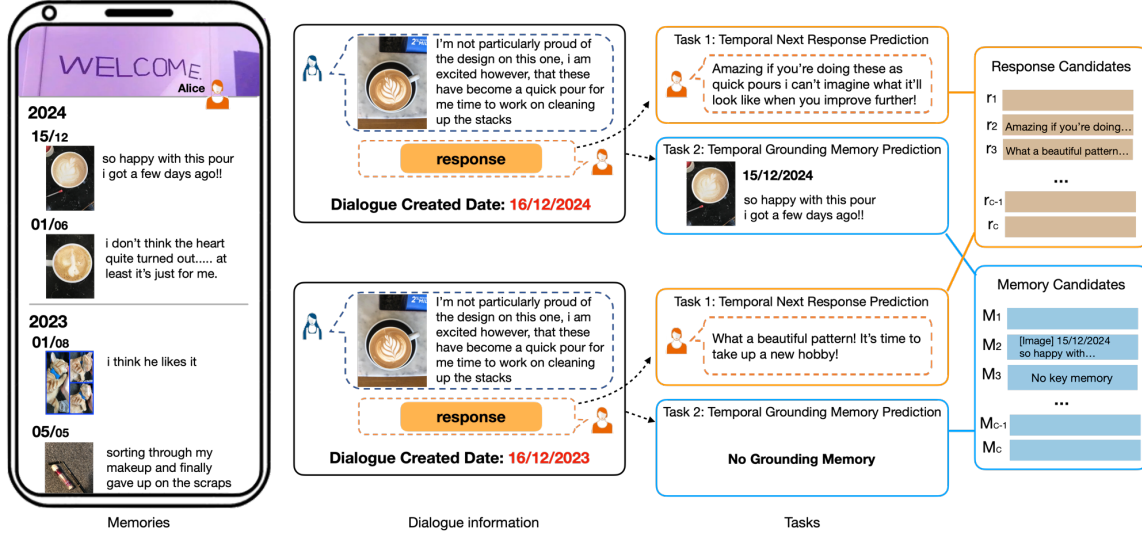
WELCOME

Alice

2024

15/12

so happy with this pour i got a few days ago!!

01/06

i don't think the heart quite turned out..... at least it's just for me.

2023

01/08

i think he likes it

05/05

sorting through my makeup and finally gave up on the scraps

Memories

I'm not particularly proud of the design on this one, i am excited however, that these have become a quick pour for me time to work on cleaning up the stacks

response

Dialogue Created Date: 16/12/2024

I'm not particularly proud of the design on this one, i am excited however, that these have become a quick pour for me time to work on cleaning up the stacks

response

Dialogue Created Date: 16/12/2023

Dialogue information

Task 1: Temporal Next Response Prediction

Amazing if you're doing these as quick pours i can't imagine what it'll look like when you improve further!

Task 2: Temporal Grounding Memory Prediction

15/12/2024

so happy with this pour i got a few days ago!!

Task 1: Temporal Next Response Prediction

What a beautiful pattern! It's time to take up a new hobby!

Task 2: Temporal Grounding Memory Prediction

No Grounding Memory

Tasks

Response Candidates

$r_1$

$r_2$ Amazing if you're doing...

$r_3$ What a beautiful pattern...

...

$r_{C-1}$

$r_C$

Memory Candidates

$M_1$

$M_2$ [Image] 15/12/2024 so happy with...

$M_3$ No key memory

...

$M_{C-1}$

$M_C$